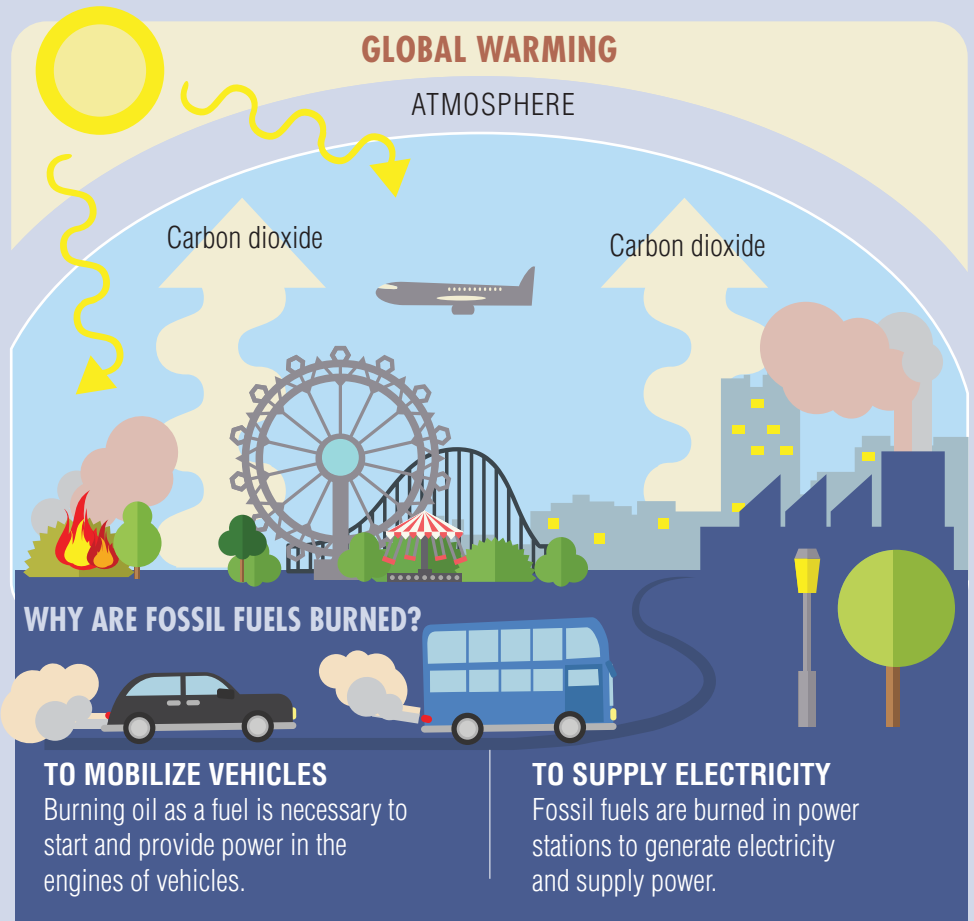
GLOBAL WARMING

ATMOSPHERE

Carbon dioxide

Carbon dioxide

WHY ARE FOSSIL FUELS BURNED?

TO MOBILIZE VEHICLES
Burning oil as a fuel is necessary to start and provide power in the engines of vehicles.

TO SUPPLY ELECTRICITY
Fossil fuels are burned in power stations to generate electricity and supply power.